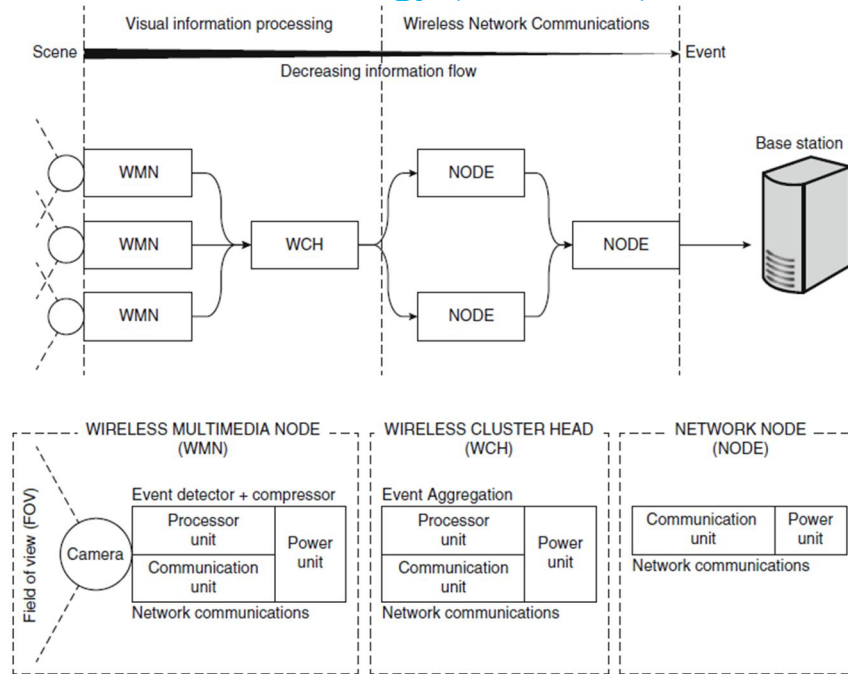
Visual information processing

Wireless Network Communications

Scene

Event

Decreasing information flow

Base station

WMN

WMN

WMN

WCH

NODE

NODE

NODE

WIRELESS MULTIMEDIA NODE (WMN)

Field of view (FOV)

Camera

Event detector + compressor

Processor unit

Communication unit

Power unit

Network communications

WIRELESS CLUSTER HEAD (WCH)

Event Aggregation

Processor unit

Communication unit

Power unit

Network communications

NETWORK NODE (NODE)

Communication unit

Power unit

Network communications